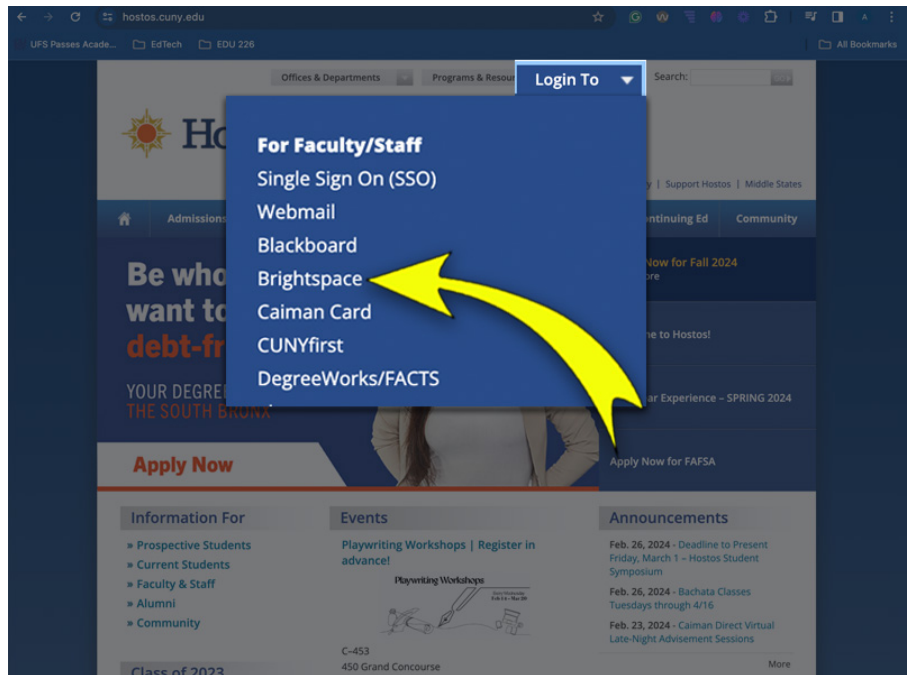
hostos.cuny.edu

UFS Passes Acade... EdTech EDU 226 All Bookmarks

Offices & Departments Programs & Resour Login To Search: GO

Ho

For Faculty/Staff
Single Sign On (SSO)
Webmail
Blackboard
Brightspace
Caiman Card
CUNYfirst
DegreeWorks/FACTS

y | Support Hostos | Middle States

Admissions ntinuing Ed Community

Be who want to debt-fr

YOUR DEGRE THE SOUTH BRONX

Apply Now

Now for Fall 2024 ore

e to Hostos!

ar Experience – SPRING 2024

Apply Now for FAFSA

Information For
» Prospective Students
» Current Students
» Faculty & Staff
» Alumni
» Community

Class of 2023

Events
Playwriting Workshops | Register in advance!
Playwriting Workshops
C-453
450 Grand Concourse

Announcements
Feb. 26, 2024 - Deadline to Present Friday, March 1 – Hostos Student Symposium
Feb. 26, 2024 - Bachata Classes Tuesdays through 4/16
Feb. 23, 2024 - Caiman Direct Virtual Late-Night Advisement Sessions
More